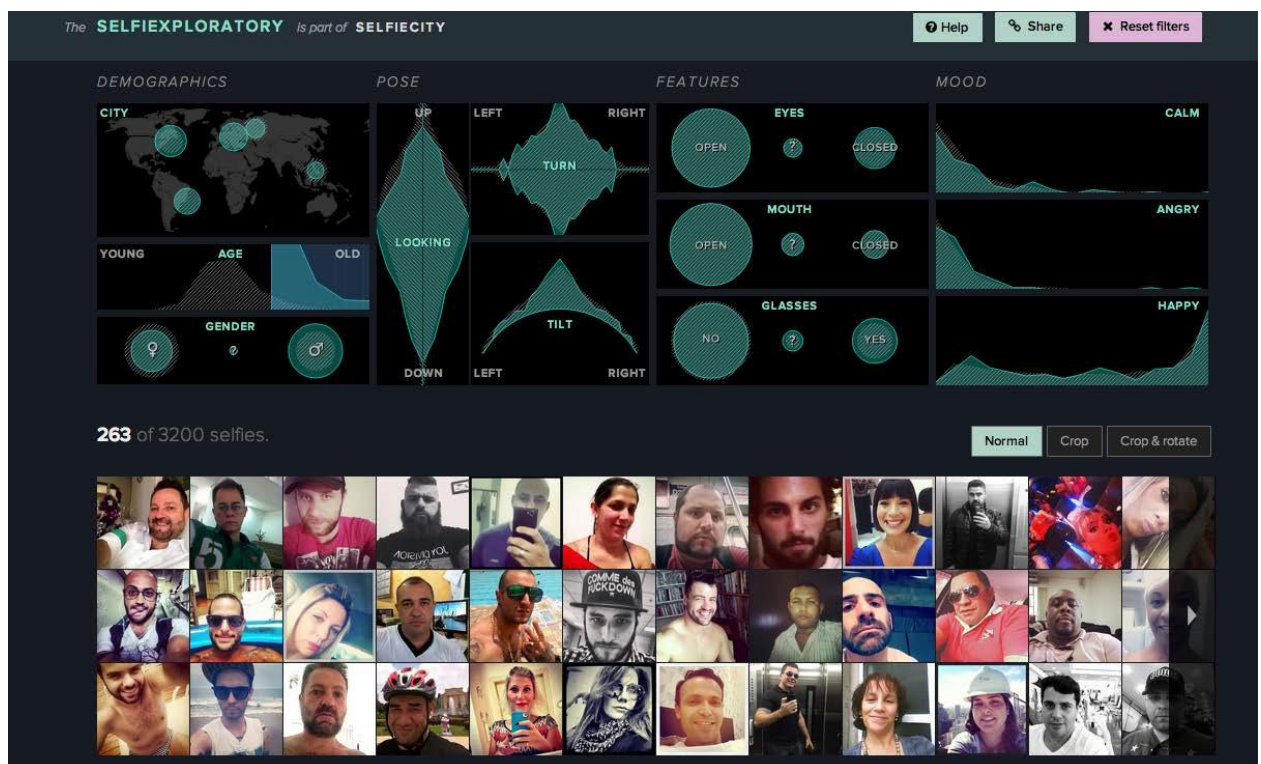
The SELFIEXPLORATORY is part of SELFIECITY

Help Share ✖ Reset filters

DEMOGRAPHICS

CITY

YOUNG AGE OLD

GENDER
♀ ? ♂

POSE

UP
LOOKING
DOWN

LEFT RIGHT
TURN

TILT
LEFT RIGHT

FEATURES

EYES
OPEN ? CLOSED

MOUTH
OPEN ? CLOSED

GLASSES
NO ? YES

MOOD

CALM

ANGRY

HAPPY

263 of 3200 selfies.

Normal Crop Crop & rotate

MORNING YOL

COMME des FUCKDOWN